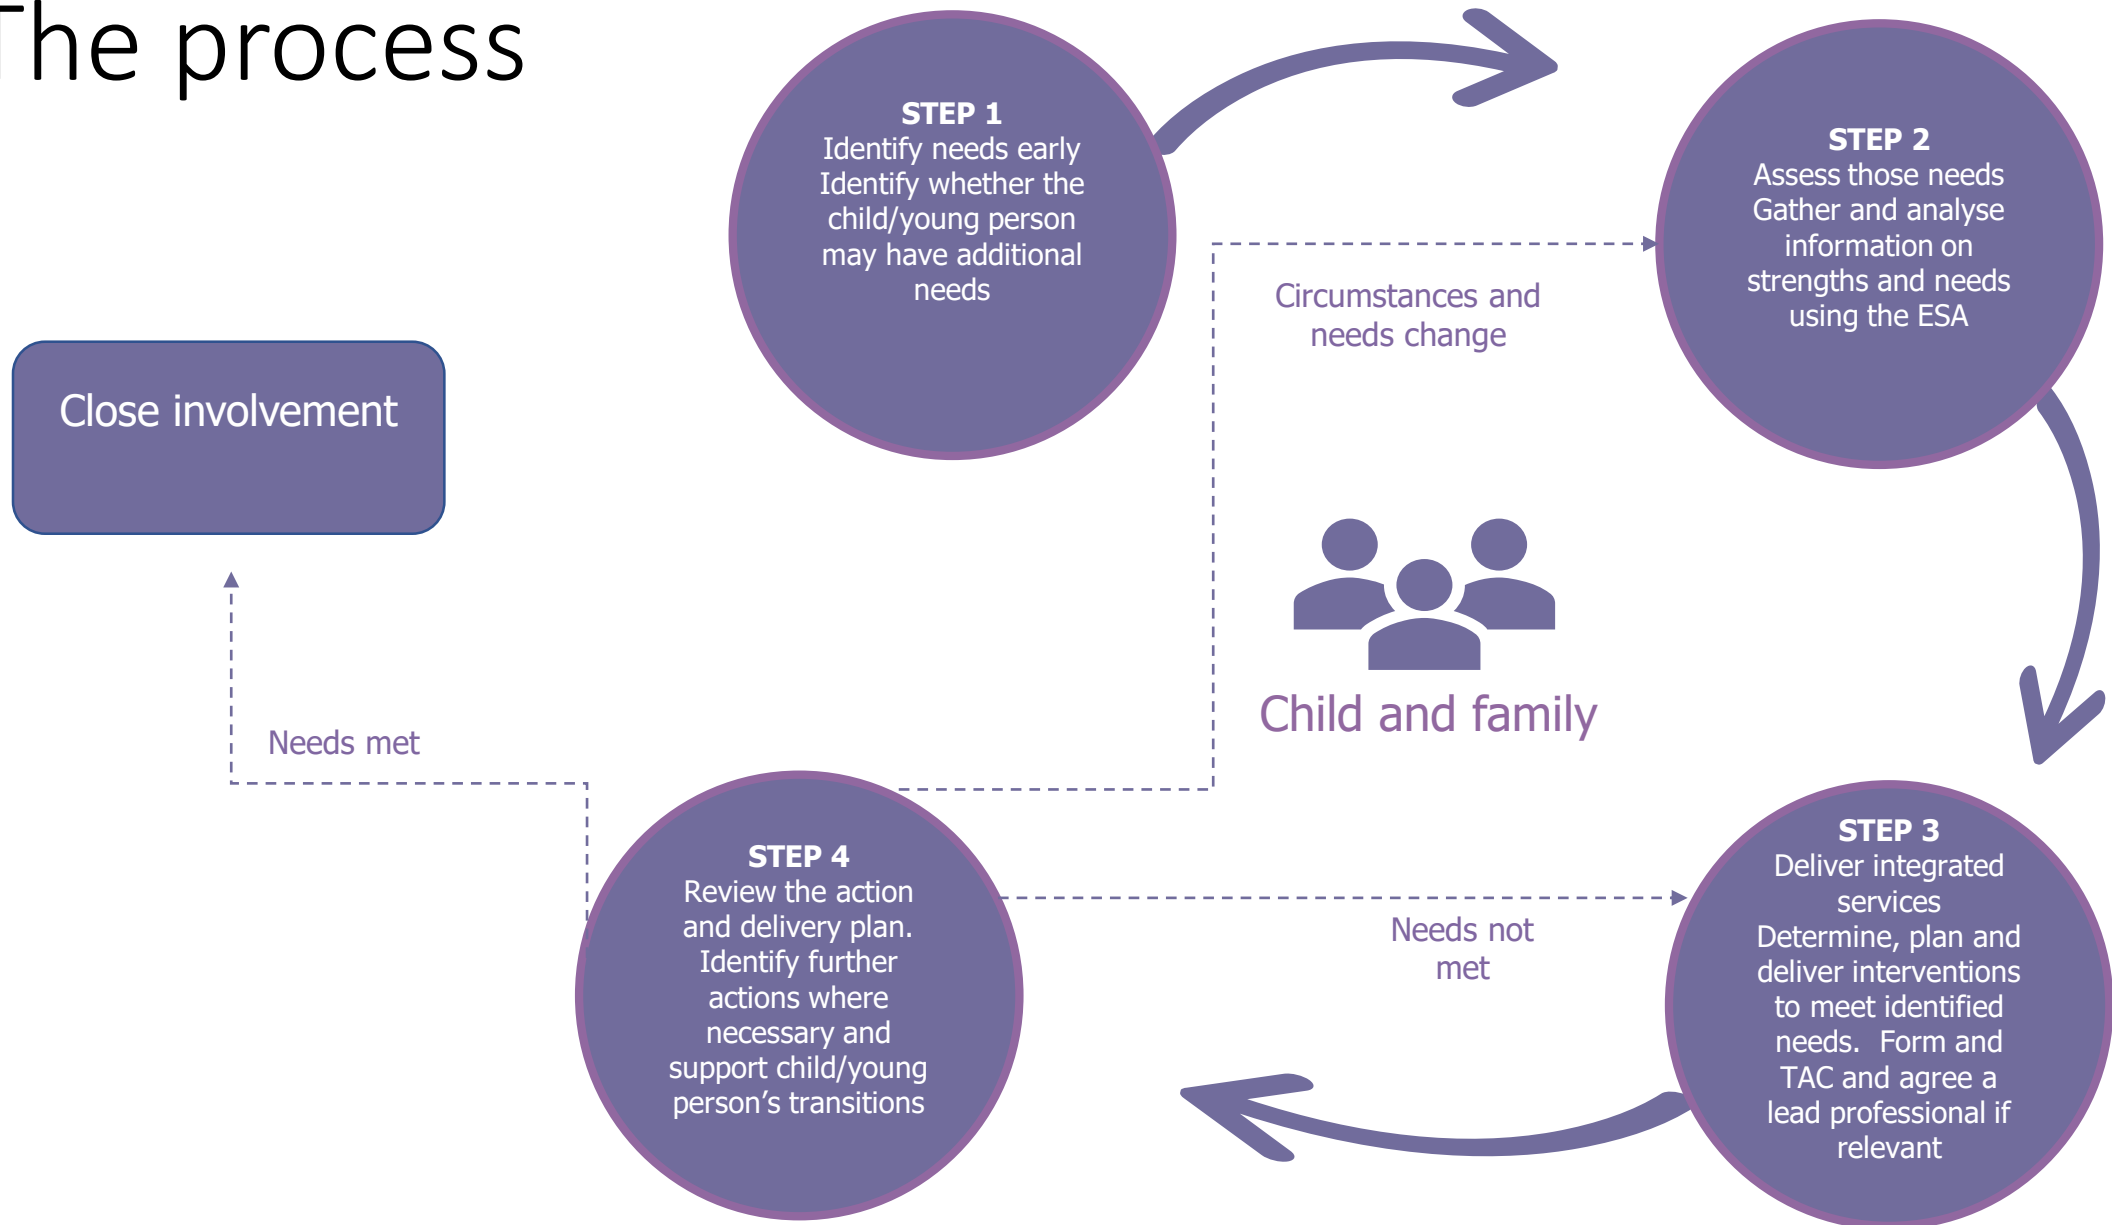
The process

STEP 1
Identify needs early
Identify whether the child/young person may have additional needs

STEP 2
Assess those needs
Gather and analyse information on strengths and needs using the ESA

Circumstances and needs change

Close involvement

Child and family

Needs met

STEP 3
Deliver integrated services
Determine, plan and deliver interventions to meet identified needs. Form and TAC and agree a lead professional if relevant

Needs not met

STEP 4
Review the action and delivery plan. Identify further actions where necessary and support child/young person's transitions